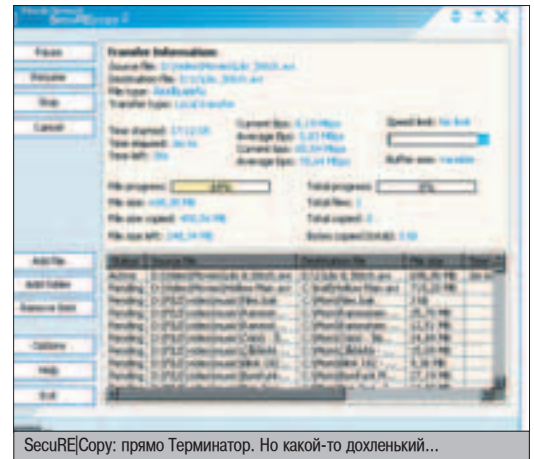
SecuRE|Copy 2

Pause
Resume
Skip
Cancel

Transfer information:
Source file: D:\Video\Movie\Life_Ditch.avi
Destination file: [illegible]
File type: AviAudio
Transfer type: Local transfer

Time started: 17:12:35
Time elapsed: 3m 4s
Time left: 3m
Current bps: 6,15 Mbps
Average bps: 5,83 Mbps
Current bps: 65,59 Mbps
Average bps: 70,64 Mbps
Speed limit: No limit
Buffer size: Variable

File progress: 45%
File size: 698,39 MB
File size copied: 450,54 MB
File size left: 245,34 MB
Total progress: 0%
Total files: 1
Total copied: 0
Bytes copied (total): 0 B

Add file
Add folder
Remove item
Options
Help
Exit

| Status | Source file | Destination file | File size | Time |
|---|---|---|---|---|
| Active | D:\Video\Movie\Life_Ditch.avi | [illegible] | 698,39 MB | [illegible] |
| Pending | D:\Video\Movie\Hollow Man.avi | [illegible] | 715,35 MB | |
| Pending | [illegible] | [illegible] | 3 KB | |
| Pending | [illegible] | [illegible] | 25,75 MB | |
| Pending | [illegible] | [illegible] | 11,51 MB | |
| Pending | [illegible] | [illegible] | 15,23 MB | |
| Pending | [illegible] | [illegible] | 38,16 MB | |
| Pending | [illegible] | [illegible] | 3,39 MB | |
| Pending | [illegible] | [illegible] | 27,16 MB | |
| Pending | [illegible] | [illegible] | 11,63 MB | |

SecuRE|Copy: прямо Терминатор. Но какой-то дохленький...